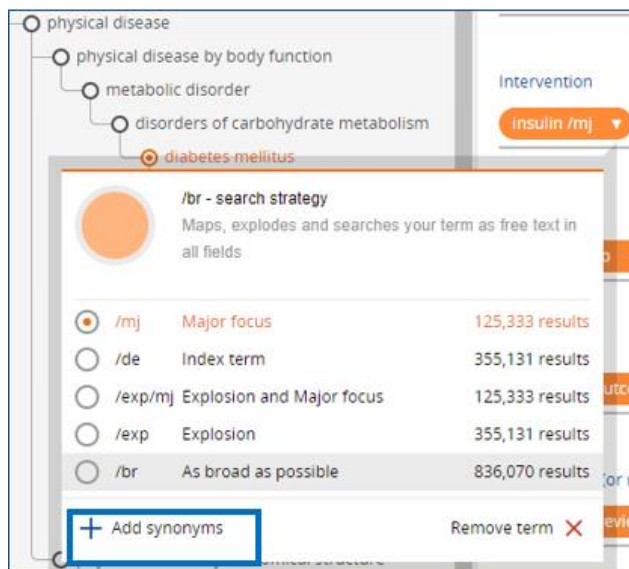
physical disease

physical disease by body function

metabolic disorder

disorders of carbohydrate metabolism

diabetes mellitus

Intervention

insulin /mj

/br - search strategy

Maps, explodes and searches your term as free text in all fields

| | | |
|---|---|---|
| /mj | Major focus | 125,333 results |
| /de | Index term | 355,131 results |
| /exp/mj | Explosion and Major focus | 125,333 results |
| /exp | Explosion | 355,131 results |
| /br | As broad as possible | 836,070 results |

+ Add synonyms

Remove term ✕